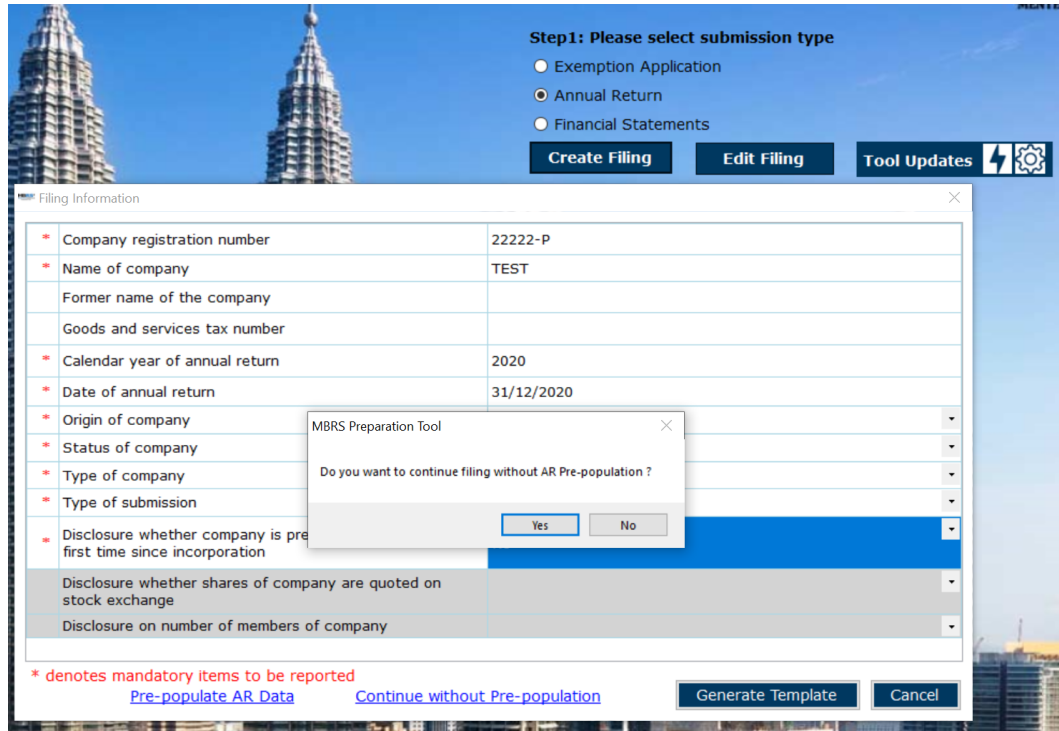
Step1: Please select submission type
Exemption Application
Annual Return
Financial Statements
Create Filing
Edit Filing
Tool Updates

Filing Information

| * | Company registration number | 22222-P |
|---|---|---|
| * | Name of company | TEST |
| | Former name of the company | |
| | Goods and services tax number | |
| * | Calendar year of annual return | 2020 |
| * | Date of annual return | 31/12/2020 |
| * | Origin of company | |
| * | Status of company | |
| * | Type of company | |
| * | Type of submission | |
| * | Disclosure whether company is pre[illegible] first time since incorporation | |
| | Disclosure whether shares of company are quoted on stock exchange | |
| | Disclosure on number of members of company | |

MBRS Preparation Tool
Do you want to continue filing without AR Pre-population ?
Yes
No

* denotes mandatory items to be reported
Pre-populate AR Data
Continue without Pre-population
Generate Template
Cancel